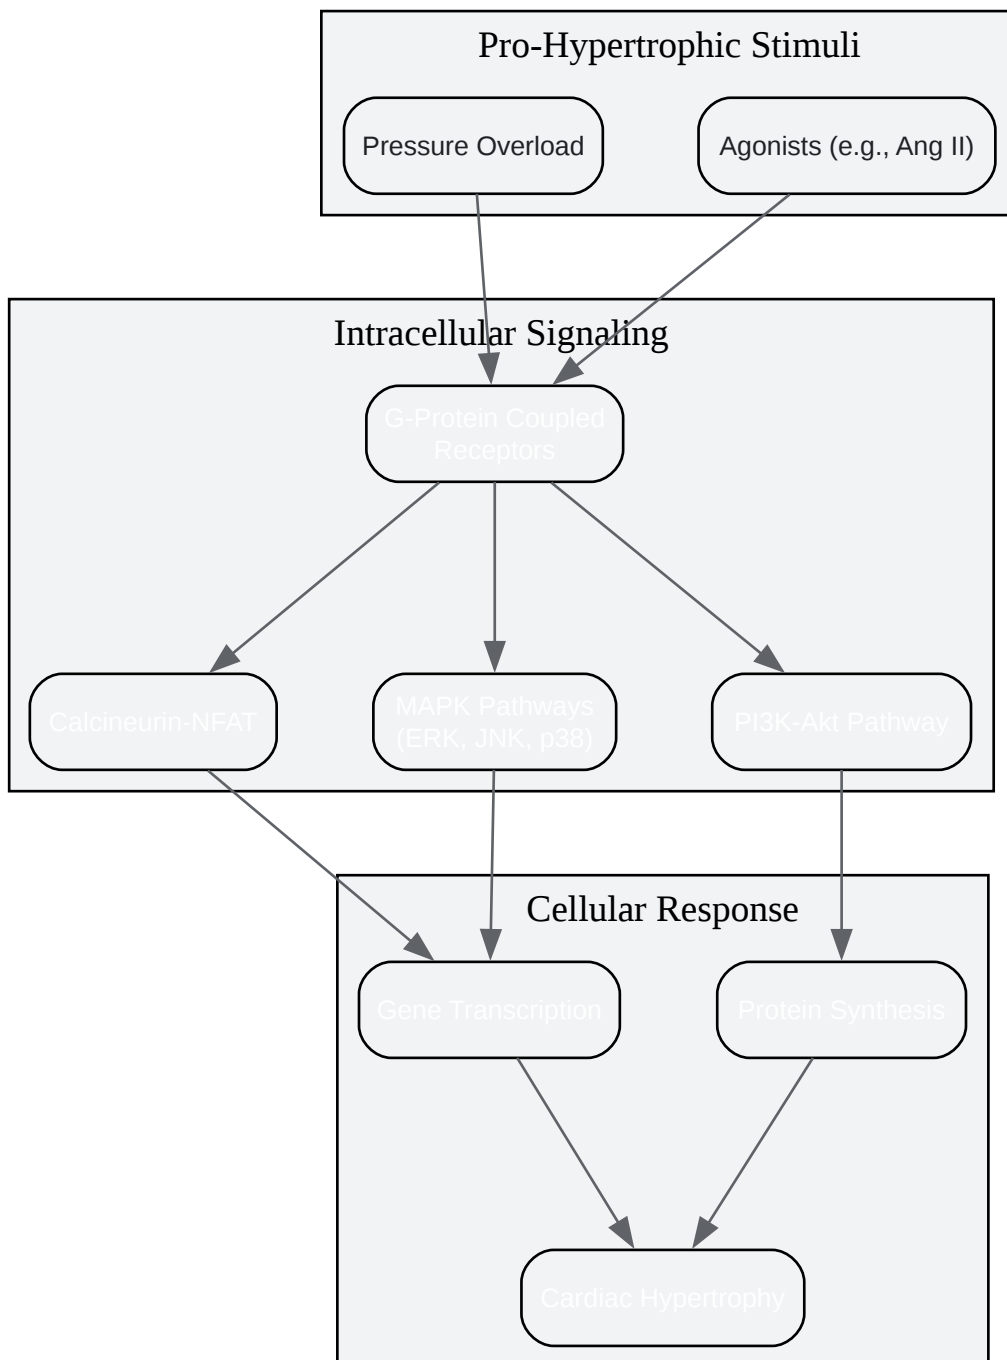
Pro-Hypertrophic Stimuli

Pressure Overload

Agonists (e.g., Ang II)

Intracellular Signaling

G-Protein Coupled Receptors

Calcineurin-NFAT

MAPK Pathways (ERK, JNK, p38)

PI3K-Akt Pathway

Cellular Response

Gene Transcription

Protein Synthesis

Cardiac Hypertrophy